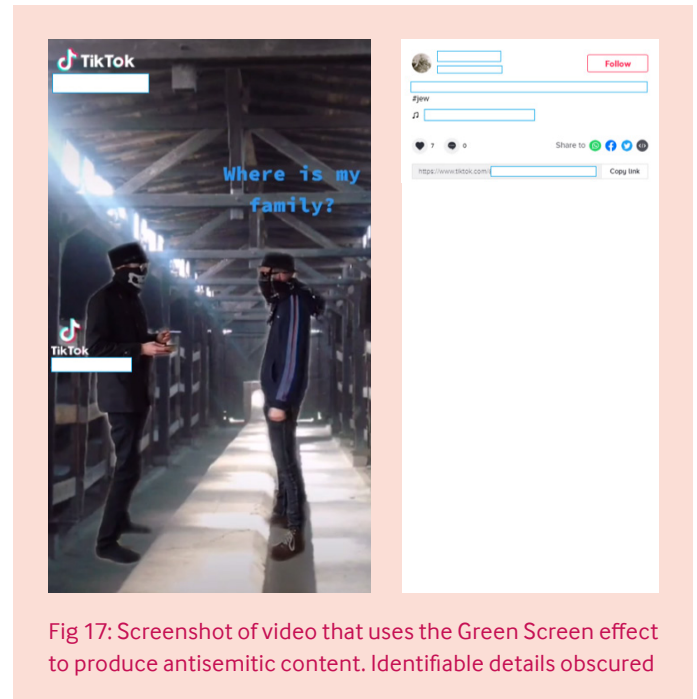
TikTok

Where is my family?

TikTok

Follow

#jew

♫

7 0 Share to

https://www.tiktok.com/ Copy link

Fig 17: Screenshot of video that uses the Green Screen effect to produce antisemitic content. Identifiable details obscured